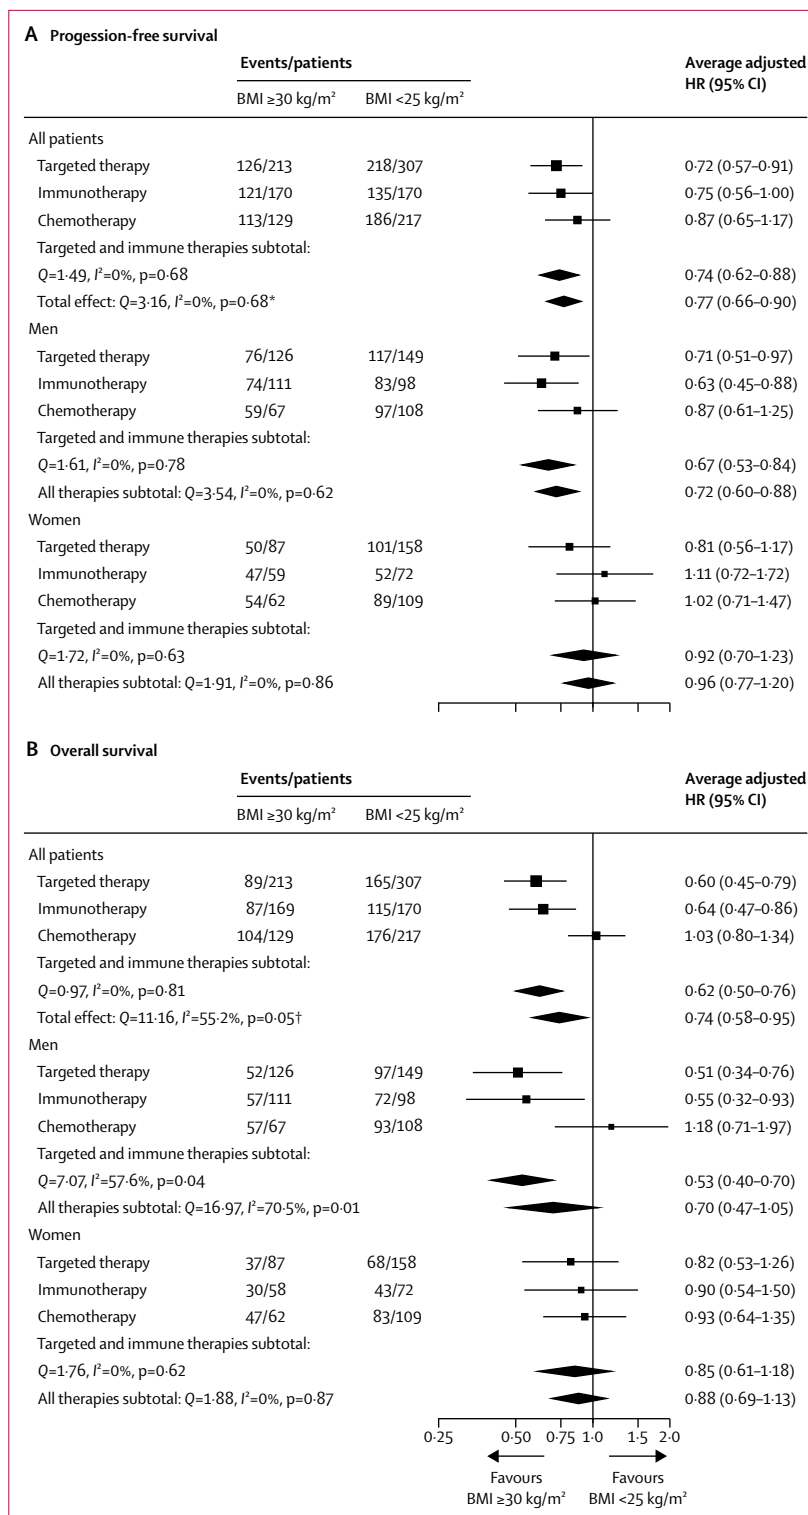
**A Progression-free survival**

| | Events/patients | | Average adjusted HR (95% CI) |
|---|---|---|---|
| | BMI ≥30 kg/m² | BMI <25 kg/m² | |
| All patients | | | |
| Targeted therapy | 126/213 | 218/307 | 0·72 (0·57–0·91) |
| Immunotherapy | 121/170 | 135/170 | 0·75 (0·56–1·00) |
| Chemotherapy | 113/129 | 186/217 | 0·87 (0·65–1·17) |
| Targeted and immune therapies subtotal: $Q$=1·49, $I^2$=0%, p=0·68 | | | 0·74 (0·62–0·88) |
| Total effect: $Q$=3·16, $I^2$=0%, p=0·68* | | | 0·77 (0·66–0·90) |
| Men | | | |
| Targeted therapy | 76/126 | 117/149 | 0·71 (0·51–0·97) |
| Immunotherapy | 74/111 | 83/98 | 0·63 (0·45–0·88) |
| Chemotherapy | 59/67 | 97/108 | 0·87 (0·61–1·25) |
| Targeted and immune therapies subtotal: $Q$=1·61, $I^2$=0%, p=0·78 | | | 0·67 (0·53–0·84) |
| All therapies subtotal: $Q$=3·54, $I^2$=0%, p=0·62 | | | 0·72 (0·60–0·88) |
| Women | | | |
| Targeted therapy | 50/87 | 101/158 | 0·81 (0·56–1·17) |
| Immunotherapy | 47/59 | 52/72 | 1·11 (0·72–1·72) |
| Chemotherapy | 54/62 | 89/109 | 1·02 (0·71–1·47) |
| Targeted and immune therapies subtotal: $Q$=1·72, $I^2$=0%, p=0·63 | | | 0·92 (0·70–1·23) |
| All therapies subtotal: $Q$=1·91, $I^2$=0%, p=0·86 | | | 0·96 (0·77–1·20) |

**B Overall survival**

| | Events/patients | | Average adjusted HR (95% CI) |
|---|---|---|---|
| | BMI ≥30 kg/m² | BMI <25 kg/m² | |
| All patients | | | |
| Targeted therapy | 89/213 | 165/307 | 0·60 (0·45–0·79) |
| Immunotherapy | 87/169 | 115/170 | 0·64 (0·47–0·86) |
| Chemotherapy | 104/129 | 176/217 | 1·03 (0·80–1·34) |
| Targeted and immune therapies subtotal: $Q$=0·97, $I^2$=0%, p=0·81 | | | 0·62 (0·50–0·76) |
| Total effect: $Q$=11·16, $I^2$=55·2%, p=0·05† | | | 0·74 (0·58–0·95) |
| Men | | | |
| Targeted therapy | 52/126 | 97/149 | 0·51 (0·34–0·76) |
| Immunotherapy | 57/111 | 72/98 | 0·55 (0·32–0·93) |
| Chemotherapy | 57/67 | 93/108 | 1·18 (0·71–1·97) |
| Targeted and immune therapies subtotal: $Q$=7·07, $I^2$=57·6%, p=0·04 | | | 0·53 (0·40–0·70) |
| All therapies subtotal: $Q$=16·97, $I^2$=70·5%, p=0·01 | | | 0·70 (0·47–1·05) |
| Women | | | |
| Targeted therapy | 37/87 | 68/158 | 0·82 (0·53–1·26) |
| Immunotherapy | 30/58 | 43/72 | 0·90 (0·54–1·50) |
| Chemotherapy | 47/62 | 83/109 | 0·93 (0·64–1·35) |
| Targeted and immune therapies subtotal: $Q$=1·76, $I^2$=0%, p=0·62 | | | 0·85 (0·61–1·18) |
| All therapies subtotal: $Q$=1·88, $I^2$=0%, p=0·87 | | | 0·88 (0·69–1·13) |

0·25 0·50 0·75 1·0 1·5 2·0

Favours BMI ≥30 kg/m²
Favours BMI <25 kg/m²